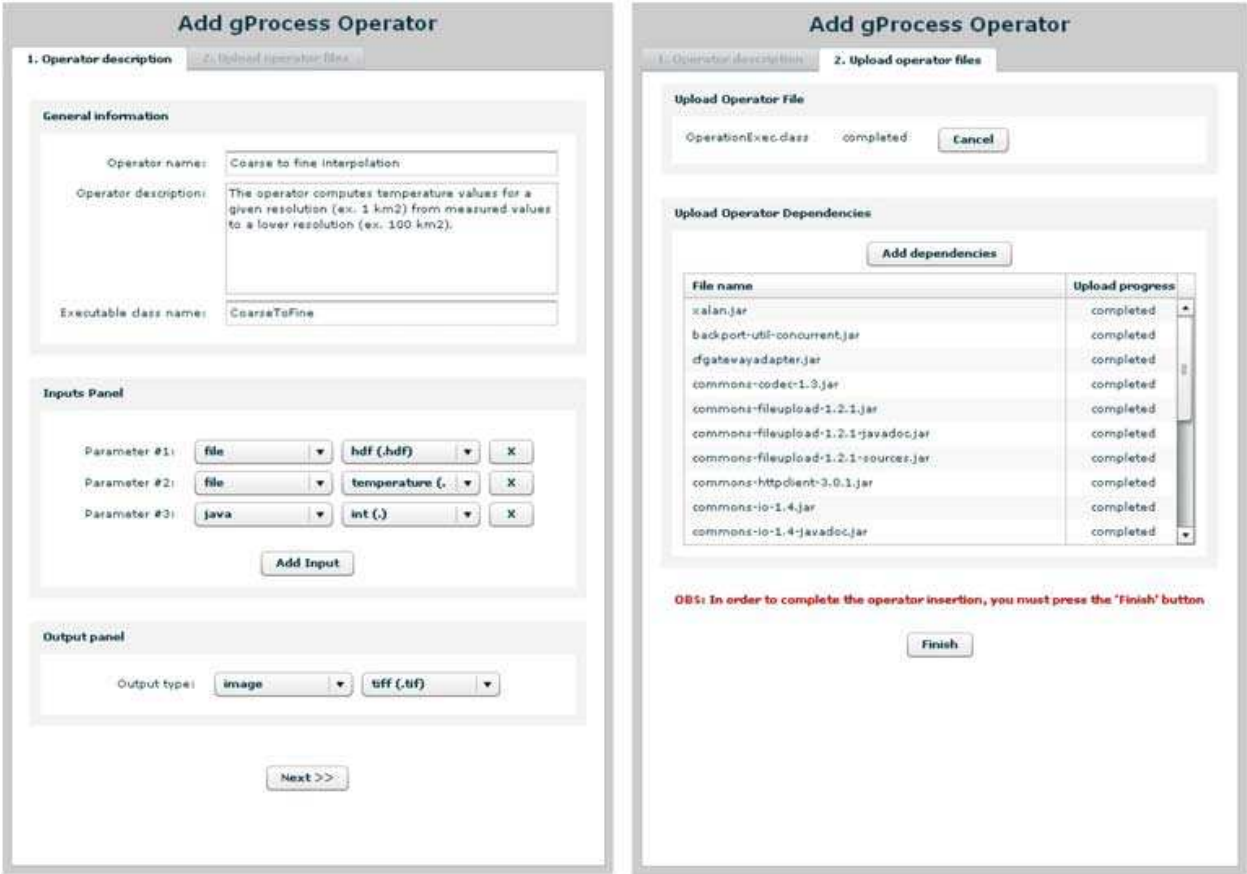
Add gProcess Operator

1. Operator description | 2. Upload operator files

General information

Operator name: Coarse to fine interpolation

Operator description: The operator computes temperature values for a given resolution (ex. 1 km2) from measured values to a lower resolution (ex. 100 km2).

Executable class name: CoarseToFine

Inputs Panel

Parameter #1: file | hdf (.hdf) | X

Parameter #2: file | temperature (. | X

Parameter #3: java | int (.) | X

Add Input

Output panel

Output type: image | tiff (.tif)

Next >>

Add gProcess Operator

1. Operator description | 2. Upload operator files

Upload Operator File

OperationExec.class completed Cancel

Upload Operator Dependencies

Add dependencies

| File name | Upload progress |
|---|---|
| xalan.jar | completed |
| backport-util-concurrent.jar | completed |
| cfgatewayadapter.jar | completed |
| commons-codec-1.3.jar | completed |
| commons-fileupload-1.2.1.jar | completed |
| commons-fileupload-1.2.1-javadoc.jar | completed |
| commons-fileupload-1.2.1-sources.jar | completed |
| commons-httpclient-3.0.1.jar | completed |
| commons-io-1.4.jar | completed |
| commons-io-1.4-javadoc.jar | completed |

OBS: In order to complete the operator insertion, you must press the 'Finish' button

Finish